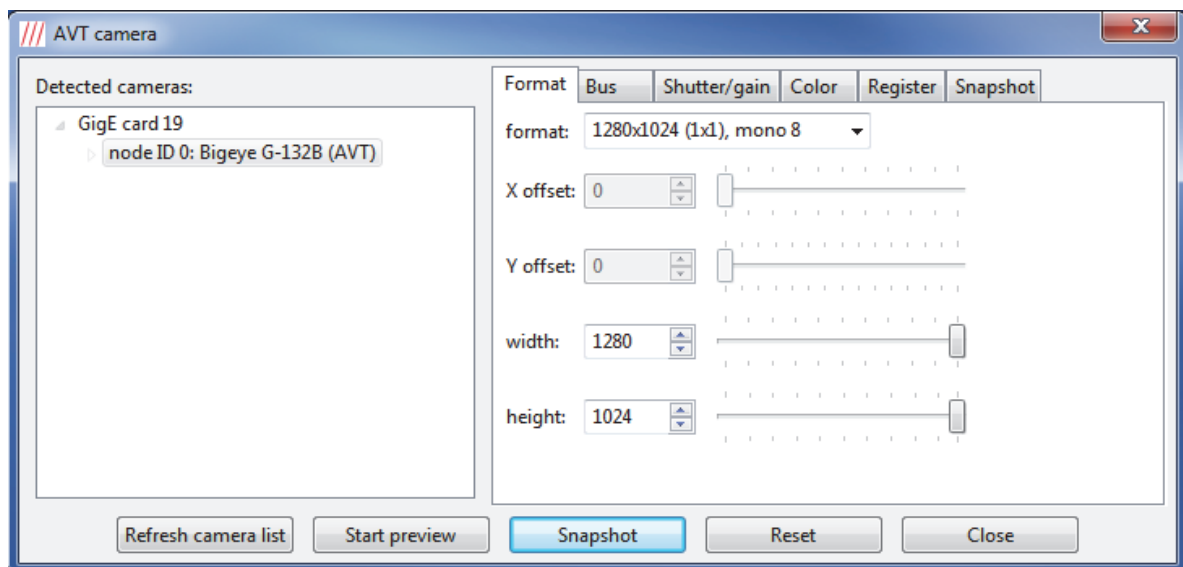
AVT camera

Detected cameras:

GigE card 19
node ID 0: Bigeye G-132B (AVT)

Format | Bus | Shutter/gain | Color | Register | Snapshot

format: 1280x1024 (1x1), mono 8

X offset: 0

Y offset: 0

width: 1280

height: 1024

Refresh camera list | Start preview | Snapshot | Reset | Close